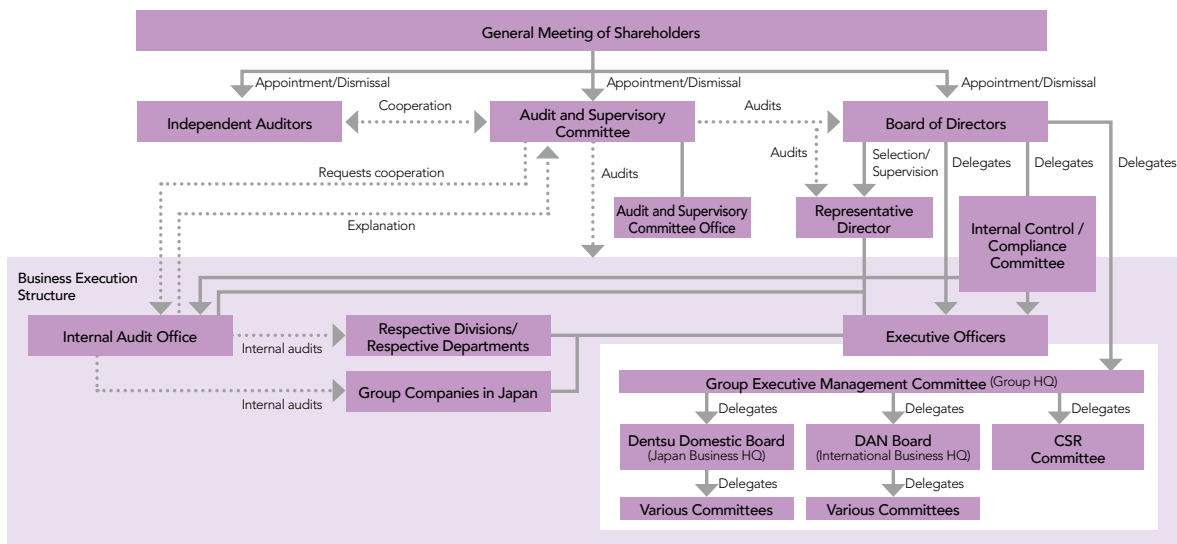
General Meeting of Shareholders

Appointment/Dismissal

Appointment/Dismissal

Appointment/Dismissal

Independent Auditors

Cooperation

Audit and Supervisory Committee

Audits

Board of Directors

Requests cooperation

Audits

Audits

Selection/ Supervision

Delegates

Delegates

Delegates

Audit and Supervisory Committee Office

Representative Director

Internal Control / Compliance Committee

Explanation

Business Execution Structure

Internal Audit Office

Internal audits

Respective Divisions/ Respective Departments

Executive Officers

Group Companies in Japan

Internal audits

Group Executive Management Committee (Group HQ)

Delegates

Delegates

Delegates

Dentsu Domestic Board (Japan Business HQ)

DAN Board (International Business HQ)

CSR Committee

Delegates

Delegates

Various Committees

Various Committees